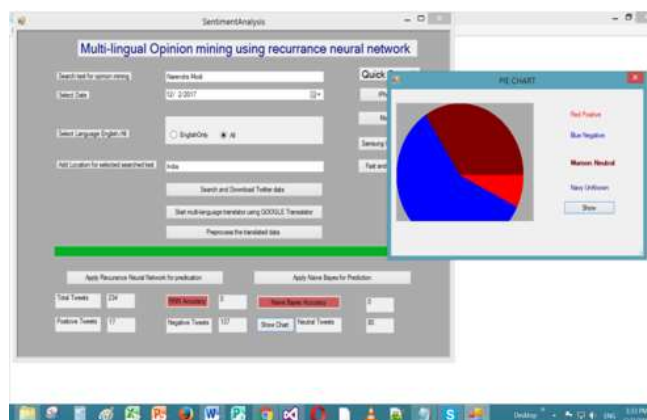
SentimentAnalysis

Multi-lingual Opinion mining using recurrance neural network

Search text for opinion mining
Narendra Modi
Quick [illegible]
Select Date
12/ 2/2017
Select Language English Hi
EnglishOnly
All
Add Location for selected searched text
India
Search and Download Twitter data
Start multi-language translator using GOOGLE Translator
Preprocess the translated data
Apply Recurrance Neural Network for predication
Apply Naive Bayes for Prediction
Total Tweets
234
RNN Accuracy
0
Naive Bayes Accuracy
0
Positive Tweets
17
Negative Tweets
137
Show Chart
Neutral Tweets
80

PIE CHART
Red Positive
Blue Negative
Maroon Neutral
Navy Unknown
Show

Desktop